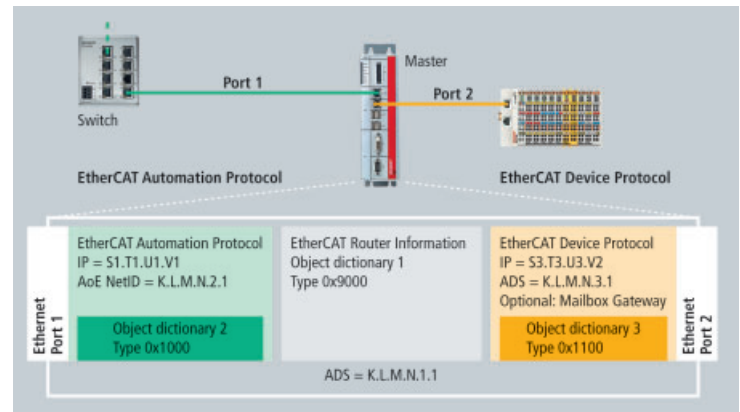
Master

Port 1

Port 2

Switch

EtherCAT Automation Protocol

EtherCAT Device Protocol

Ethernet Port 1

EtherCAT Automation Protocol
IP = S1.T1.U1.V1
AoE NetID = K.L.M.N.2.1

Object dictionary 2
Type 0x1000

EtherCAT Router Information
Object dictionary 1
Type 0x9000

EtherCAT Device Protocol
IP = S3.T3.U3.V2
ADS = K.L.M.N.3.1
Optional: Mailbox Gateway

Object dictionary 3
Type 0x1100

Ethernet Port 2

ADS = K.L.M.N.1.1